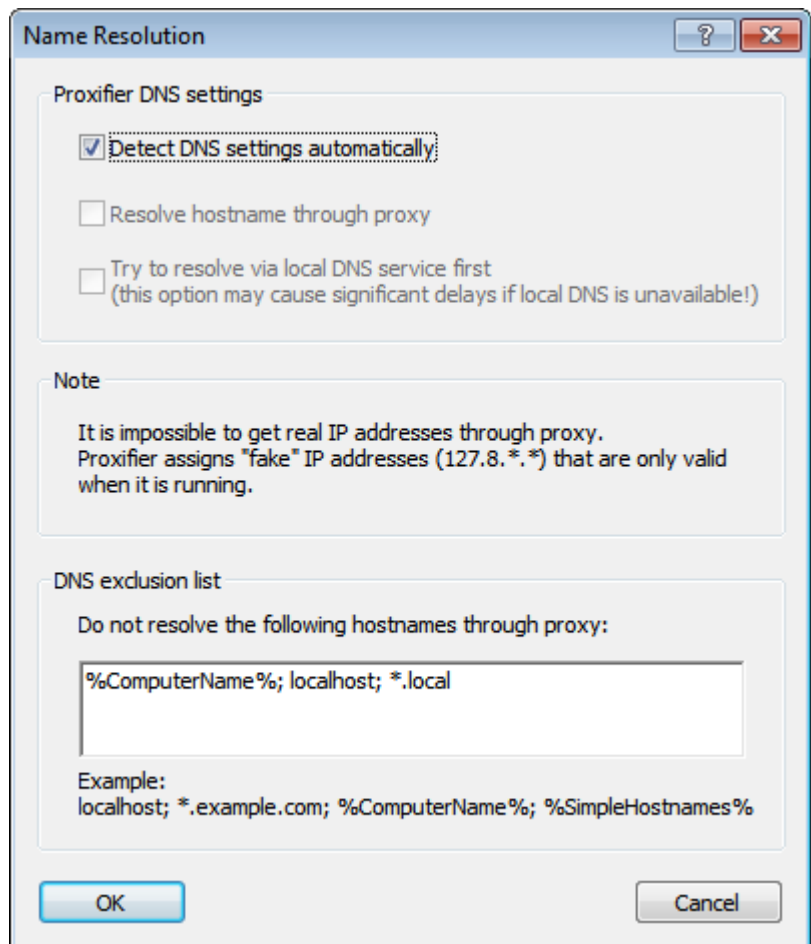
Name Resolution

?

Proxifier DNS settings

Detect DNS settings automatically

Resolve hostname through proxy

Try to resolve via local DNS service first
(this option may cause significant delays if local DNS is unavailable!)

Note

It is impossible to get real IP addresses through proxy.
Proxifier assigns "fake" IP addresses (127.8.*.*) that are only valid when it is running.

DNS exclusion list

Do not resolve the following hostnames through proxy:

%ComputerName%; localhost; *.local

Example:
localhost; *.example.com; %ComputerName%; %SimpleHostnames%

OK

Cancel